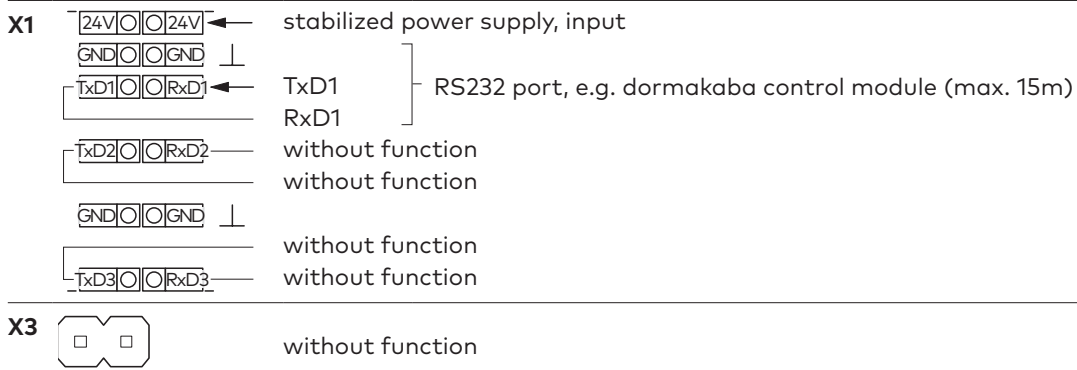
X1
24V 24V stabilized power supply, input
GND GND
TxD1 RxD1 TxD1
RxD1
RS232 port, e.g. dormakaba control module (max. 15m)
TxD2 RxD2 without function
without function
GND GND
without function
TxD3 RxD3 without function

X3
without function